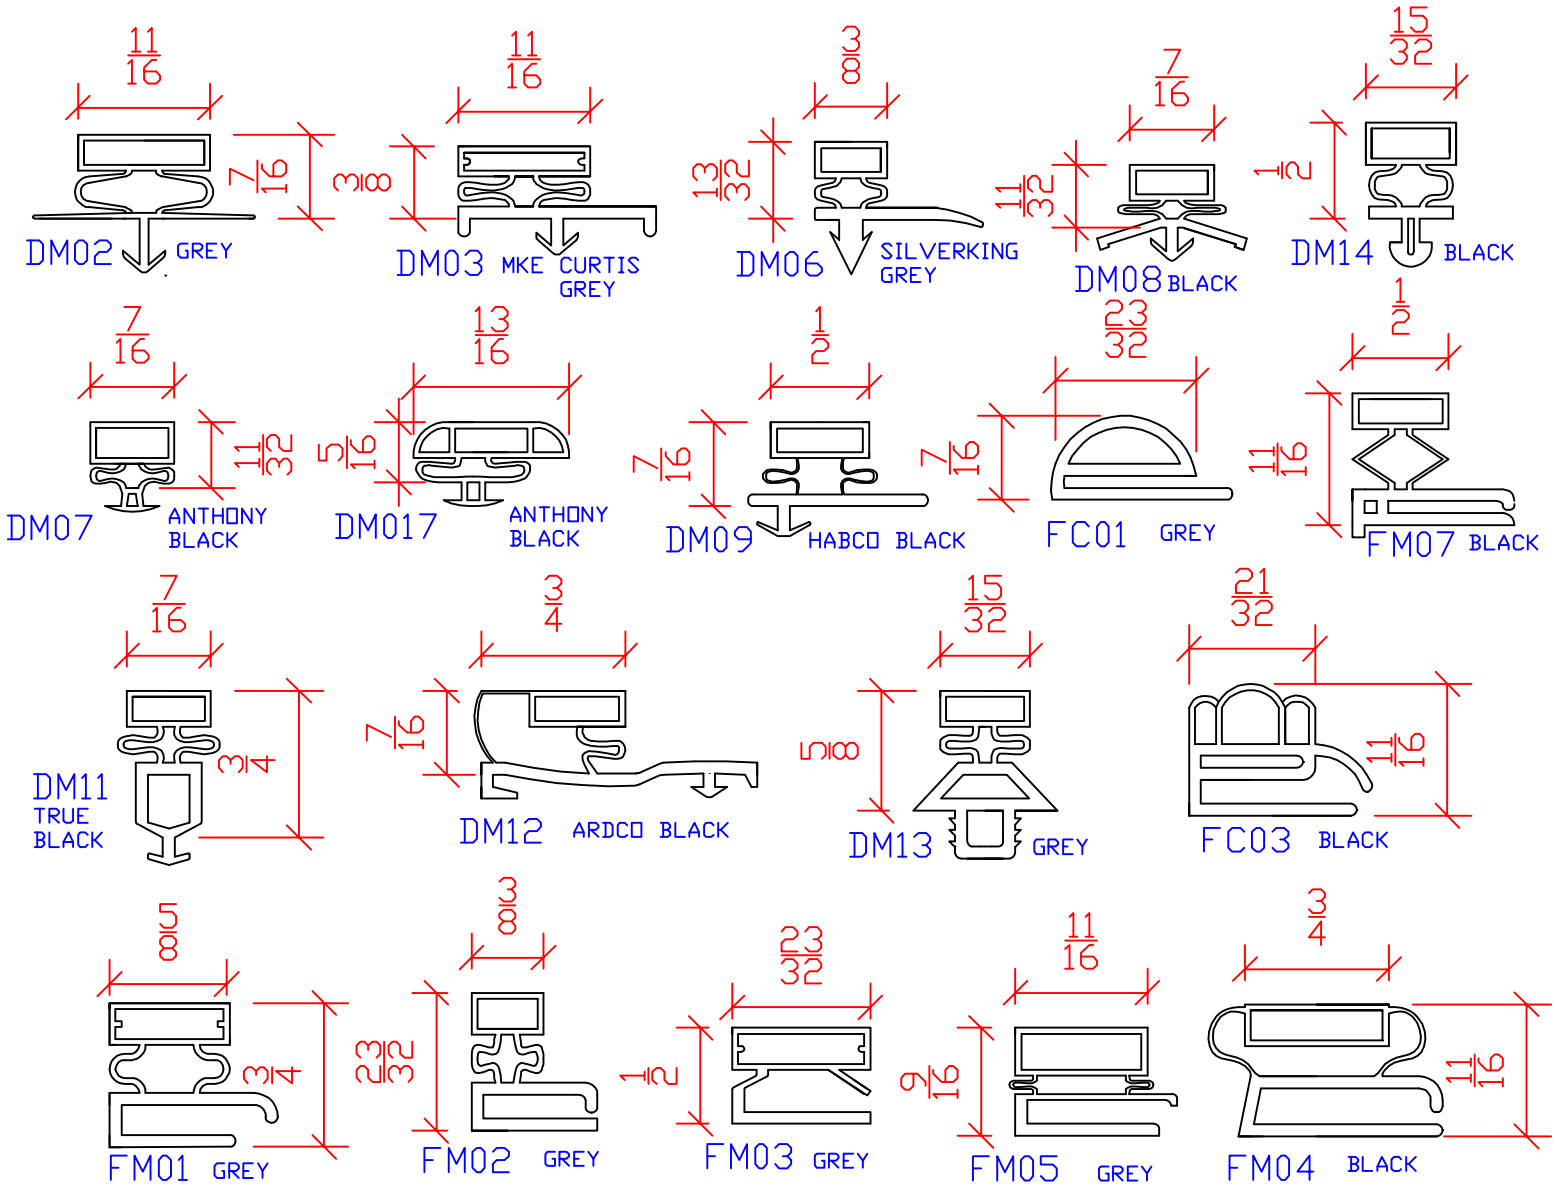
$\frac{11}{16}$
$\frac{7}{16}$
DM02 GREY

$\frac{11}{16}$
$\frac{3}{8}$
DM03 MKE CURTIS GREY

$\frac{3}{8}$
$\frac{13}{32}$
DM06 SILVERKING GREY

$\frac{7}{16}$
$\frac{11}{32}$
DM08 BLACK

$\frac{15}{32}$
$\frac{1}{2}$
DM14 BLACK

$\frac{7}{16}$
$\frac{11}{32}$
DM07 ANTHONY BLACK

$\frac{13}{16}$
$\frac{5}{16}$
DM017 ANTHONY BLACK

$\frac{1}{2}$
$\frac{7}{16}$
DM09 HABCO BLACK

$\frac{23}{32}$
$\frac{7}{16}$
FC01 GREY

$\frac{1}{2}$
$\frac{11}{16}$
FM07 BLACK

$\frac{7}{16}$
$\frac{3}{4}$
DM11 TRUE BLACK

$\frac{3}{4}$
$\frac{7}{16}$
DM12 ARDCO BLACK

$\frac{15}{32}$
$\frac{5}{8}$
DM13 GREY

$\frac{21}{32}$
$\frac{11}{16}$
FC03 BLACK

$\frac{5}{8}$
$\frac{3}{4}$
FM01 GREY

$\frac{3}{8}$
$\frac{23}{32}$
FM02 GREY

$\frac{23}{32}$
$\frac{1}{2}$
FM03 GREY

$\frac{11}{16}$
$\frac{9}{16}$
FM05 GREY

$\frac{3}{4}$
$\frac{11}{16}$
FM04 BLACK